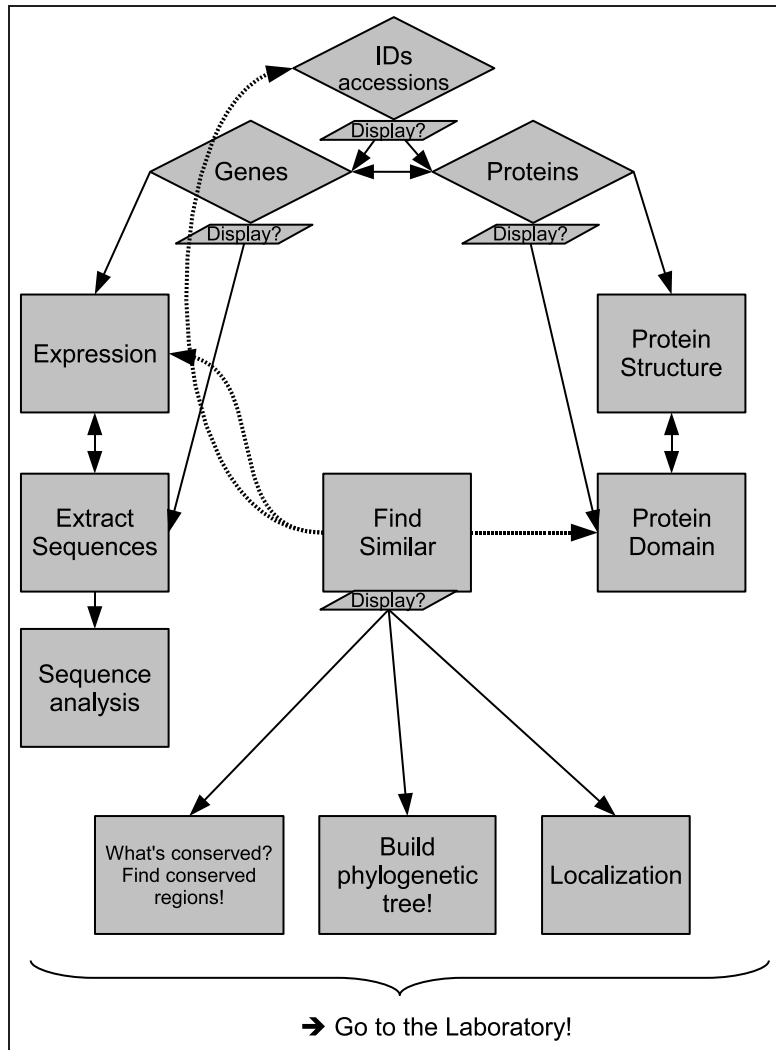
IDs accessions

Display?

Genes

Proteins

Display?

Display?

Expression

Protein Structure

Extract Sequences

Find Similar

Protein Domain

Display?

Sequence analysis

What's conserved? Find conserved regions!

Build phylogenetic tree!

Localization

➔ Go to the Laboratory!